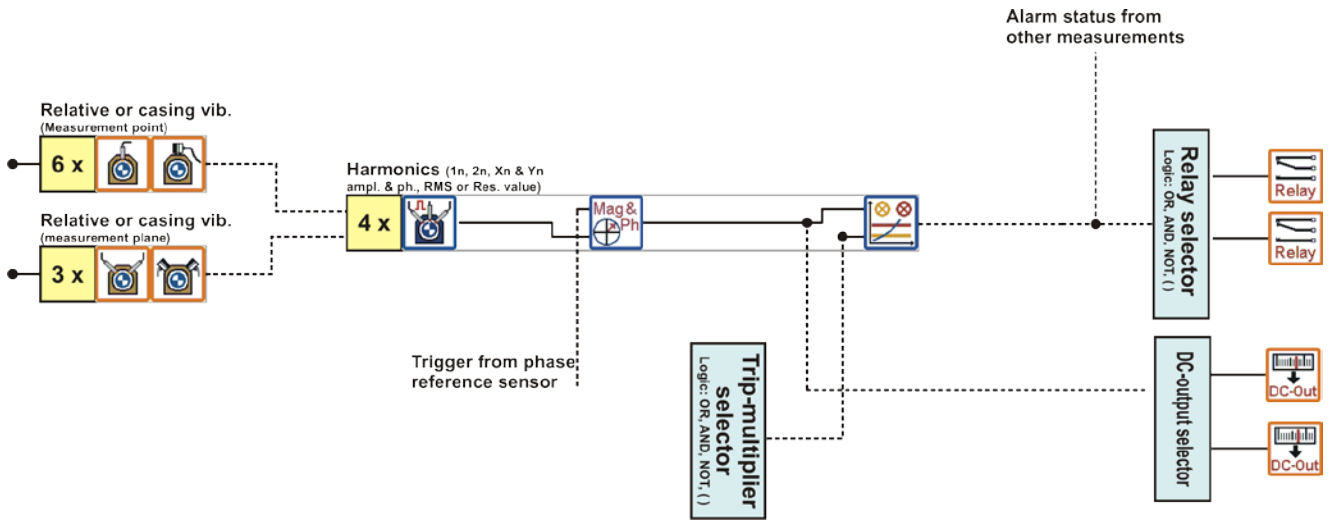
Alarm status from other measurements

Relative or casing vib.
(Measurement point)

6 x

Relative or casing vib.
(measurement plane)

3 x

Harmonics (1n, 2n, Xn & Yn ampl. & ph., RMS or Res. value)

4 x

Mag & Ph

Relay selector
Logic: OR, AND, NOT, ( )

Relay

Relay

Trigger from phase reference sensor

Trip-multiplier selector
Logic: OR, AND, NOT, ( )

DC-output selector

DC-Out

DC-Out